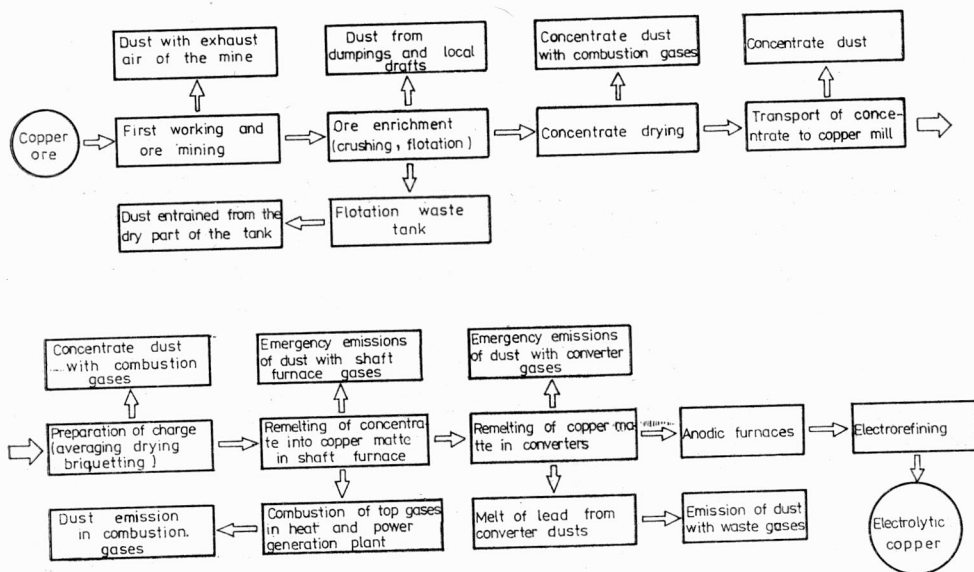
Copper ore

First working and ore mining

Dust with exhaust air of the mine

Ore enrichment (crushing, flotation)

Dust from dumpings and local drafts

Flotation waste tank

Dust entrained from the dry part of the tank

Concentrate drying

Concentrate dust with combustion gases

Transport of concentrate to copper mill

Concentrate dust

Preparation of charge (averaging drying briquetting)

Concentrate dust with combustion gases

Remelting of concentrate into copper matte in shaft furnace

Emergency emissions of dust with shaft furnace gases

Combustion of top gases in heat and power generation plant

Dust emission in combustion. gases

Remelting of copper matte in converters

Emergency emissions of dust with converter gases

Melt of lead from converter dusts

Emission of dust with waste gases

Anodic furnaces

Electrorefining

Electrolytic copper